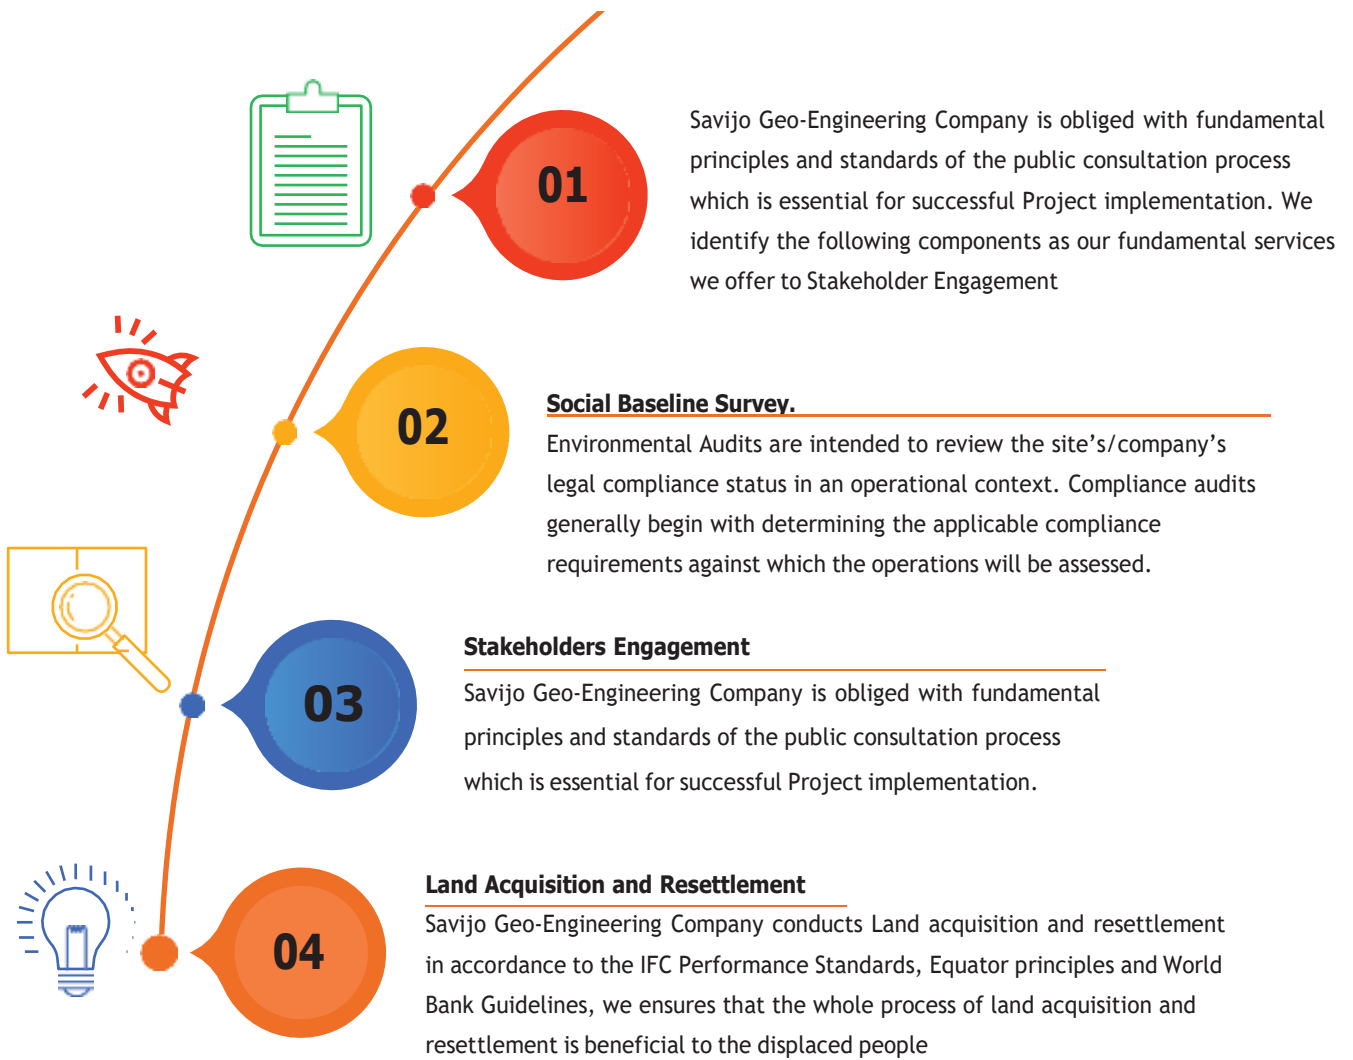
01

Savijo Geo-Engineering Company is obliged with fundamental principles and standards of the public consultation process which is essential for successful Project implementation. We identify the following components as our fundamental services we offer to Stakeholder Engagement

02

Social Baseline Survey.

Environmental Audits are intended to review the site's/company's legal compliance status in an operational context. Compliance audits generally begin with determining the applicable compliance requirements against which the operations will be assessed.

03

Stakeholders Engagement

Savijo Geo-Engineering Company is obliged with fundamental principles and standards of the public consultation process which is essential for successful Project implementation.

04

Land Acquisition and Resettlement

Savijo Geo-Engineering Company conducts Land acquisition and resettlement in accordance to the IFC Performance Standards, Equator principles and World Bank Guidelines, we ensures that the whole process of land acquisition and resettlement is beneficial to the displaced people